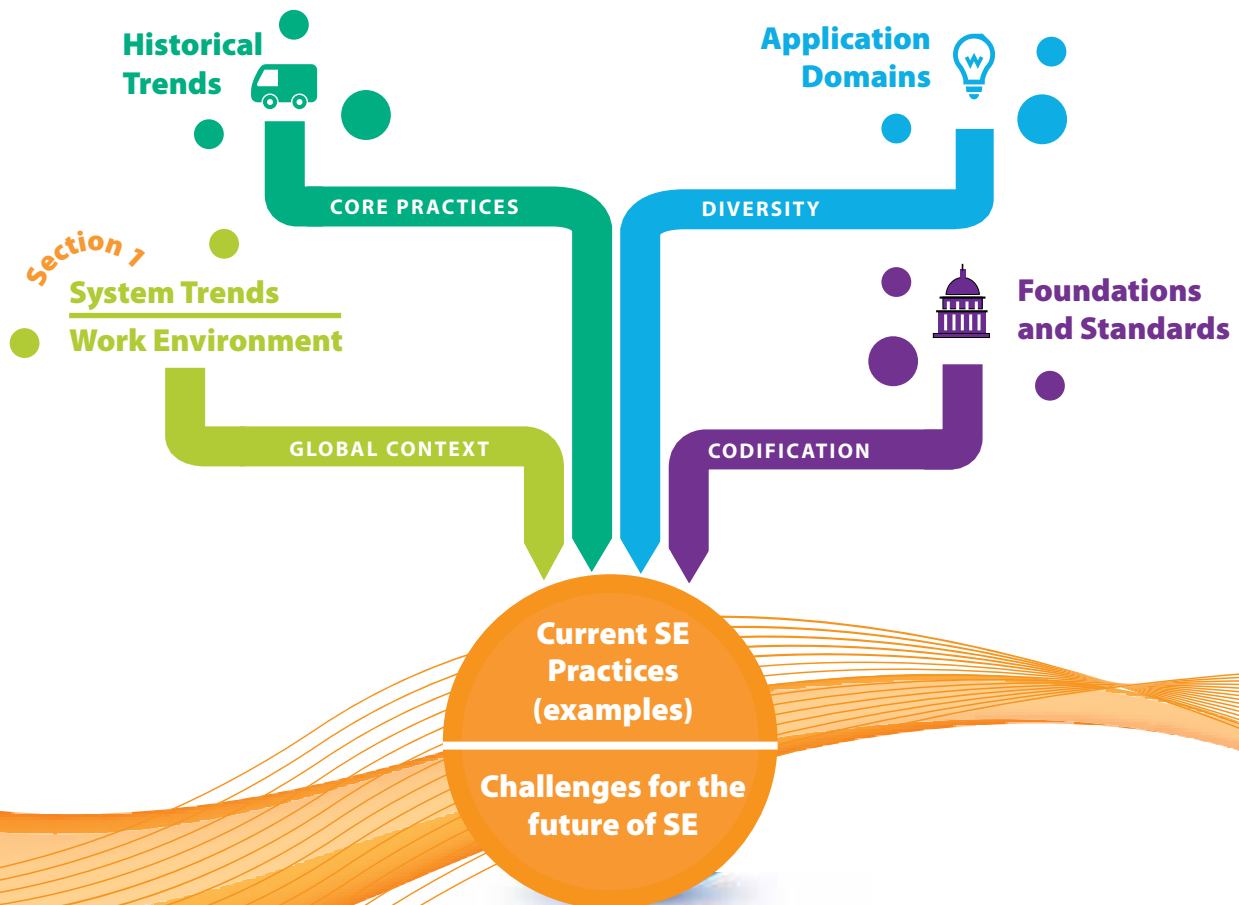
Historical Trends

Application Domains

CORE PRACTICES

DIVERSITY

Section 1

System Trends

Work Environment

Foundations and Standards

GLOBAL CONTEXT

CODIFICATION

Current SE Practices (examples)

Challenges for the future of SE